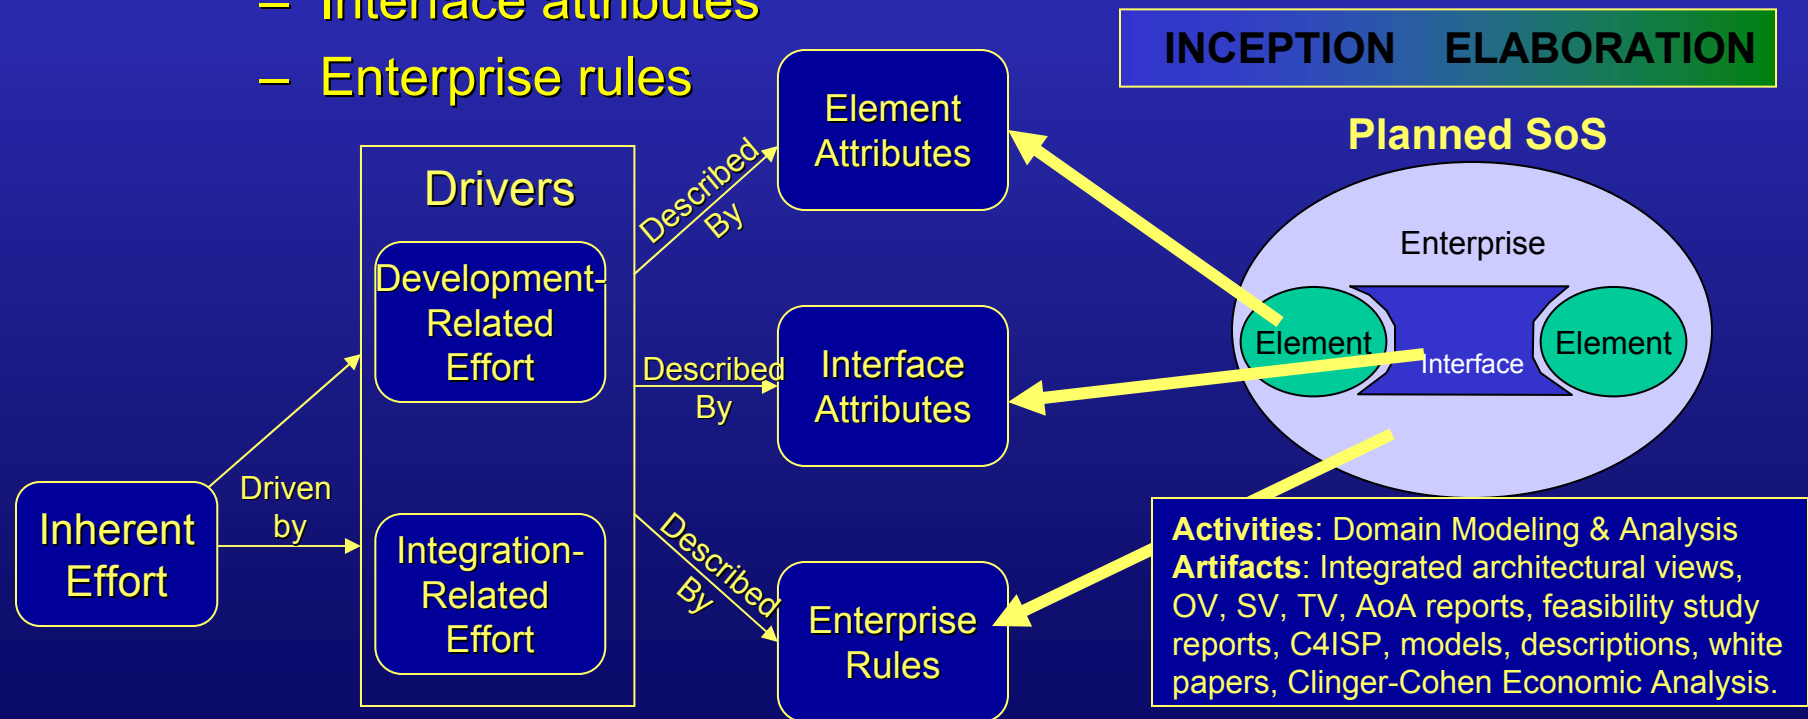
– Interface attributes
– Enterprise rules

INCEPTION ELABORATION

Planned SoS

Drivers

Development-Related Effort

Integration-Related Effort

Inherent Effort

Driven by

Described By

Described By

Described By

Element Attributes

Interface Attributes

Enterprise Rules

Enterprise

Element

Interface

Element

**Activities**: Domain Modeling & Analysis
**Artifacts**: Integrated architectural views, OV, SV, TV, AoA reports, feasibility study reports, C4ISP, models, descriptions, white papers, Clinger-Cohen Economic Analysis.